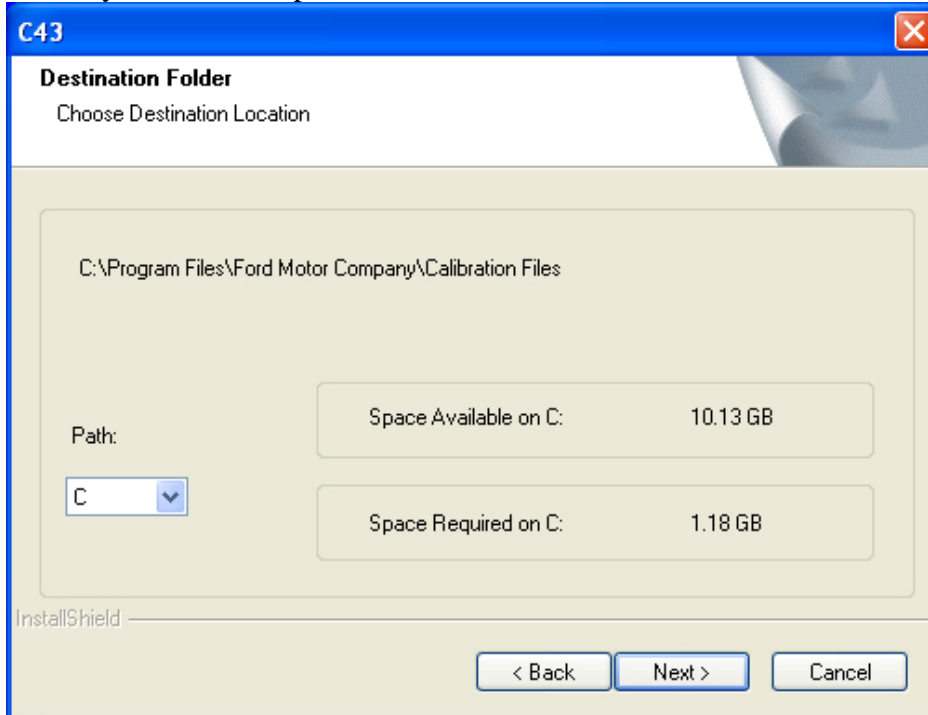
C43

Destination Folder
Choose Destination Location

C:\Program Files\Ford Motor Company\Calibration Files

Path:

C

Space Available on C: 10.13 GB

Space Required on C: 1.18 GB

InstallShield

< Back Next > Cancel